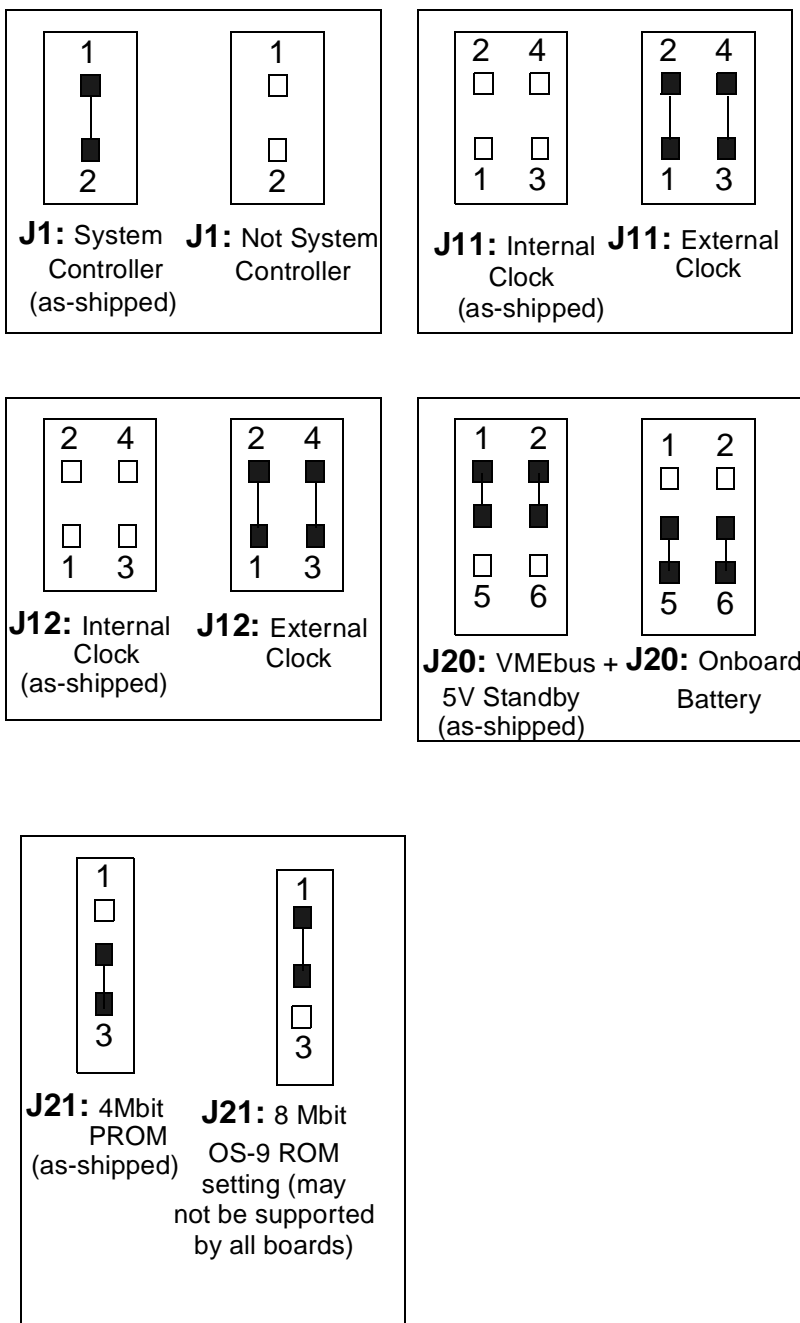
1
2
**J1:** System Controller (as-shipped)

1
2
**J1:** Not System Controller

2 4
1 3
**J11:** Internal Clock (as-shipped)

2 4
1 3
**J11:** External Clock

2 4
1 3
**J12:** Internal Clock (as-shipped)

2 4
1 3
**J12:** External Clock

1 2
5 6
**J20:** VMEbus + 5V Standby (as-shipped)

1 2
5 6
**J20:** Onboard Battery

1
3
**J21:** 4Mbit PROM (as-shipped)

1
3
**J21:** 8 Mbit OS-9 ROM setting (may not be supported by all boards)